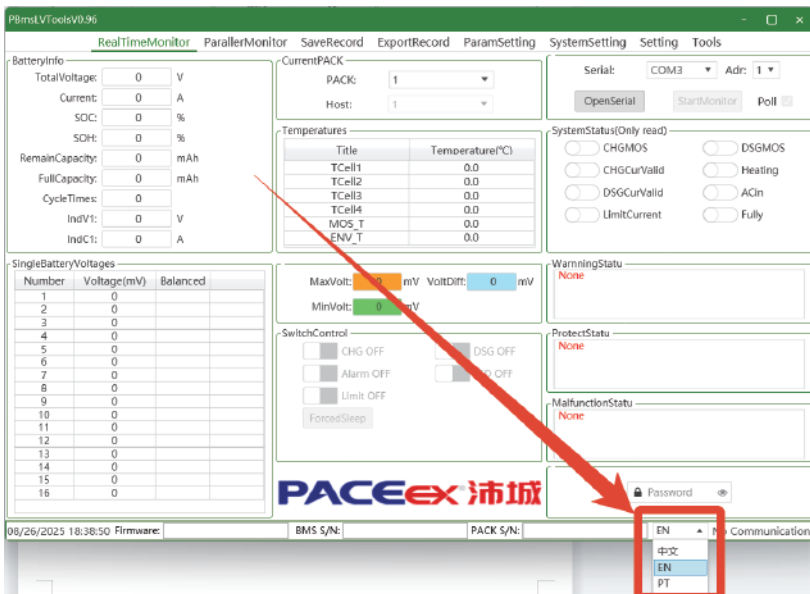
PBmsLVToolsV0.96

RealTimeMonitor ParallerMonitor SaveRecord ExportRecord ParamSetting SystemSetting Setting Tools

BatteryInfo
TotalVoltage: 0 V
Current: 0 A
SOC: 0 %
SOH: 0 %
RemainCapacity: 0 mAh
FullCapacity: 0 mAh
CycleTimes: 0
IndV1: 0 V
IndC1: 0 A

CurrentPACK
PACK: 1
Host: 1

Serial: COM3 Adr: 1
OpenSerial StartMonitor Poll

Temperatures

| Title | Temperature(°C) |
|---|---|
| TCell1 | 0.0 |
| TCell2 | 0.0 |
| TCell3 | 0.0 |
| TCell4 | 0.0 |
| MOS_T | 0.0 |
| ENV_T | 0.0 |

SystemStatus(Only read)
CHGMOS DSGMOS
CHGCurValid Heating
DSGCurValid ACin
LimitCurrent Fully

SingleBatteryVoltages

| Number | Voltage(mV) | Balanced |
|---|---|---|
| 1 | 0 | |
| 2 | 0 | |
| 3 | 0 | |
| 4 | 0 | |
| 5 | 0 | |
| 6 | 0 | |
| 7 | 0 | |
| 8 | 0 | |
| 9 | 0 | |
| 10 | 0 | |
| 11 | 0 | |
| 12 | 0 | |
| 13 | 0 | |
| 14 | 0 | |
| 15 | 0 | |
| 16 | 0 | |

MaxVolt: 0 mV VoltDiff: 0 mV
MinVolt: 0 mV

WarnningStatu
None

SwitchControl
CHG OFF DSG OFF
Alarm OFF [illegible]D OFF
Limit OFF
ForcedSleep

ProtectStatu
None

MalfunctionStatu
None

PACEex 沛城

Password

08/26/2025 18:38:50 Firmware: BMS S/N: PACK S/N: EN No Communication
中文
EN
PT